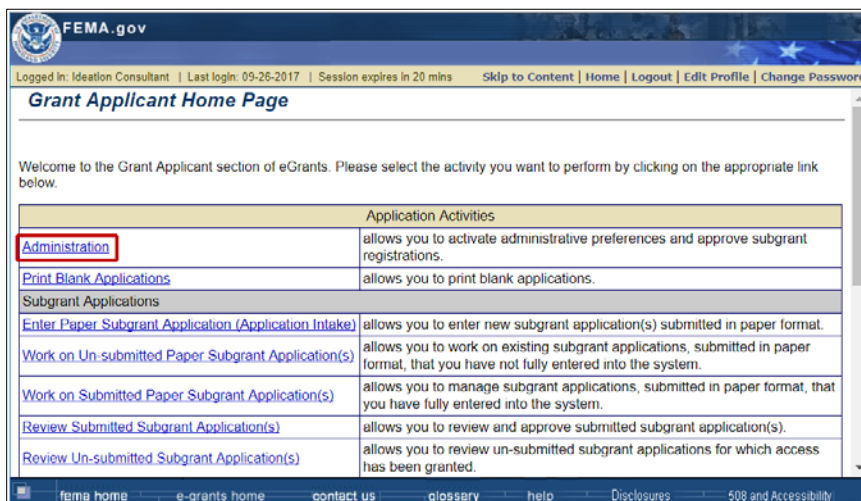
FEMA.gov

Logged in: Ideation Consultant | Last login: 09-26-2017 | Session expires in 20 mins

Skip to Content | Home | Logout | Edit Profile | Change Passwor

Grant Applicant Home Page

Welcome to the Grant Applicant section of eGrants. Please select the activity you want to perform by clicking on the appropriate link below.

| Application Activities | |
|---|---|
| Administration | allows you to activate administrative preferences and approve subgrant registrations. |
| Print Blank Applications | allows you to print blank applications. |
| Subgrant Applications | |
| Enter Paper Subgrant Application (Application Intake) | allows you to enter new subgrant application(s) submitted in paper format. |
| Work on Un-submitted Paper Subgrant Application(s) | allows you to work on existing subgrant applications, submitted in paper format, that you have not fully entered into the system. |
| Work on Submitted Paper Subgrant Application(s) | allows you to manage subgrant applications, submitted in paper format, that you have fully entered into the system. |
| Review Submitted Subgrant Application(s) | allows you to review and approve submitted subgrant application(s). |
| Review Un-submitted Subgrant Application(s) | allows you to review un-submitted subgrant applications for which access has been granted. |

fema home e-grants home contact us glossary help Disclosures 508 and Accessibility